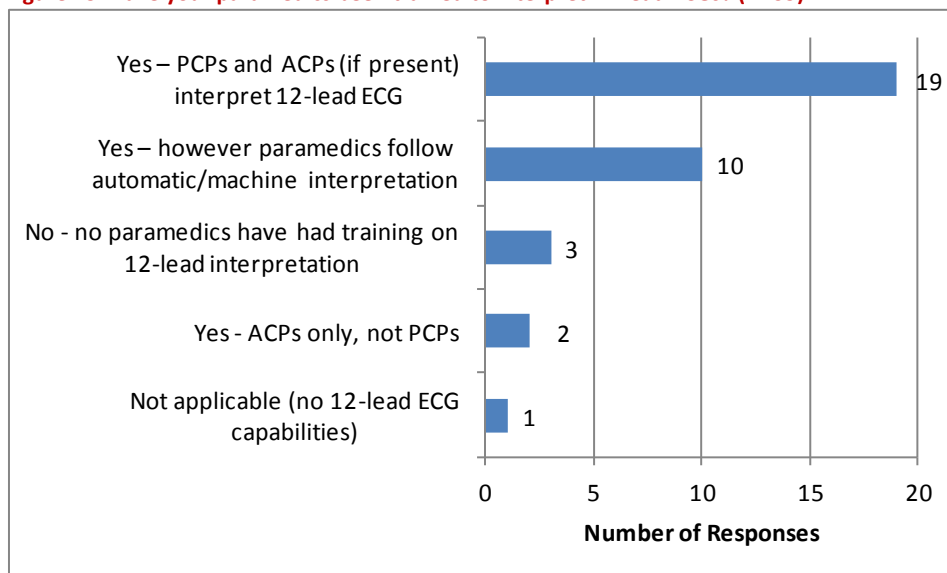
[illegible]

Yes – PCPs and ACPs (if present) interpret 12-lead ECG

Yes – however paramedics follow automatic/machine interpretation

No - no paramedics have had training on 12-lead interpretation

Yes - ACPs only, not PCPs

Not applicable (no 12-lead ECG capabilities)

19

10

3

2

1

0 5 10 15 20

Number of Responses